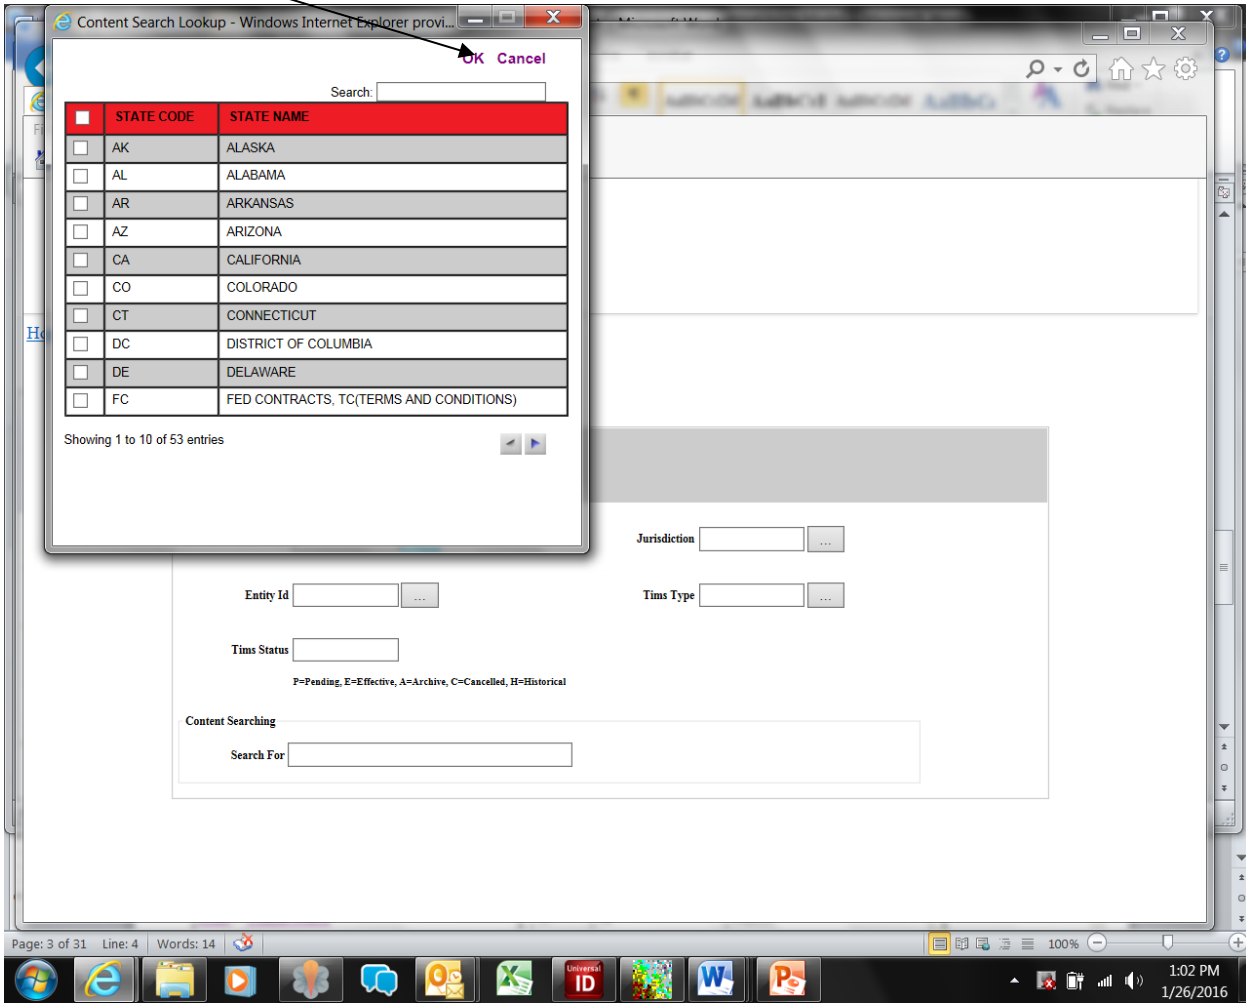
Content Search Lookup - Windows Internet Explorer provi...

OK Cancel

Search:

| | STATE CODE | STATE NAME |
|---|---|---|
| | AK | ALASKA |
| | AL | ALABAMA |
| | AR | ARKANSAS |
| | AZ | ARIZONA |
| | CA | CALIFORNIA |
| | CO | COLORADO |
| | CT | CONNECTICUT |
| | DC | DISTRICT OF COLUMBIA |
| | DE | DELAWARE |
| | FC | FED CONTRACTS, TC(TERMS AND CONDITIONS) |

Showing 1 to 10 of 53 entries

Jurisdiction ...

Entity Id ...

Tims Type ...

Tims Status

P=Pending, E=Effective, A=Archive, C=Cancelled, H=Historical

Content Searching

Search For

Page: 3 of 31 Line: 4 Words: 14

100%

1:02 PM
1/26/2016